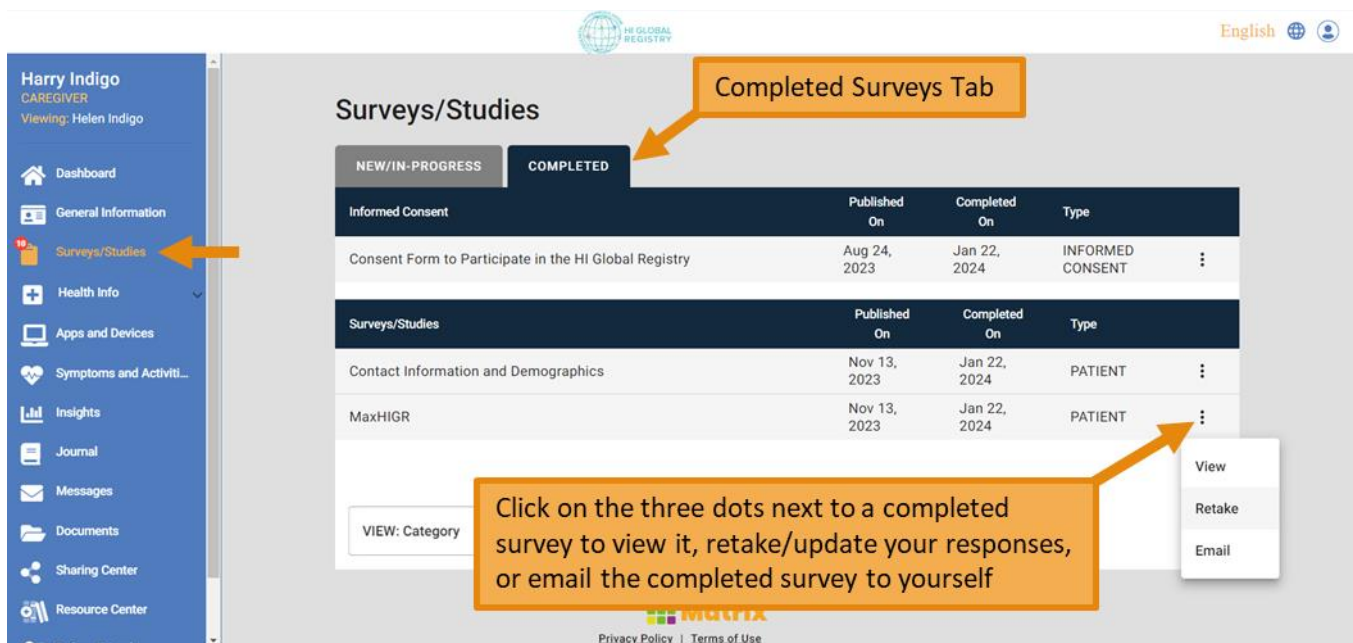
HI GLOBAL REGISTRY

English

Harry Indigo
CAREGIVER
Viewing: Helen Indigo

Dashboard
General Information
10
Surveys/Studies
Health Info
Apps and Devices
Symptoms and Activiti...
Insights
Journal
Messages
Documents
Sharing Center
Resource Center

Surveys/Studies

Completed Surveys Tab

NEW/IN-PROGRESS
COMPLETED

| Informed Consent | Published On | Completed On | Type |
|---|---|---|---|
| Consent Form to Participate in the HI Global Registry | Aug 24, 2023 | Jan 22, 2024 | INFORMED CONSENT |

| Surveys/Studies | Published On | Completed On | Type |
|---|---|---|---|
| Contact Information and Demographics | Nov 13, 2023 | Jan 22, 2024 | PATIENT |
| MaxHIGR | Nov 13, 2023 | Jan 22, 2024 | PATIENT |

View
Retake
Email

VIEW: Category

Click on the three dots next to a completed survey to view it, retake/update your responses, or email the completed survey to yourself

Matrix
Privacy Policy | Terms of Use